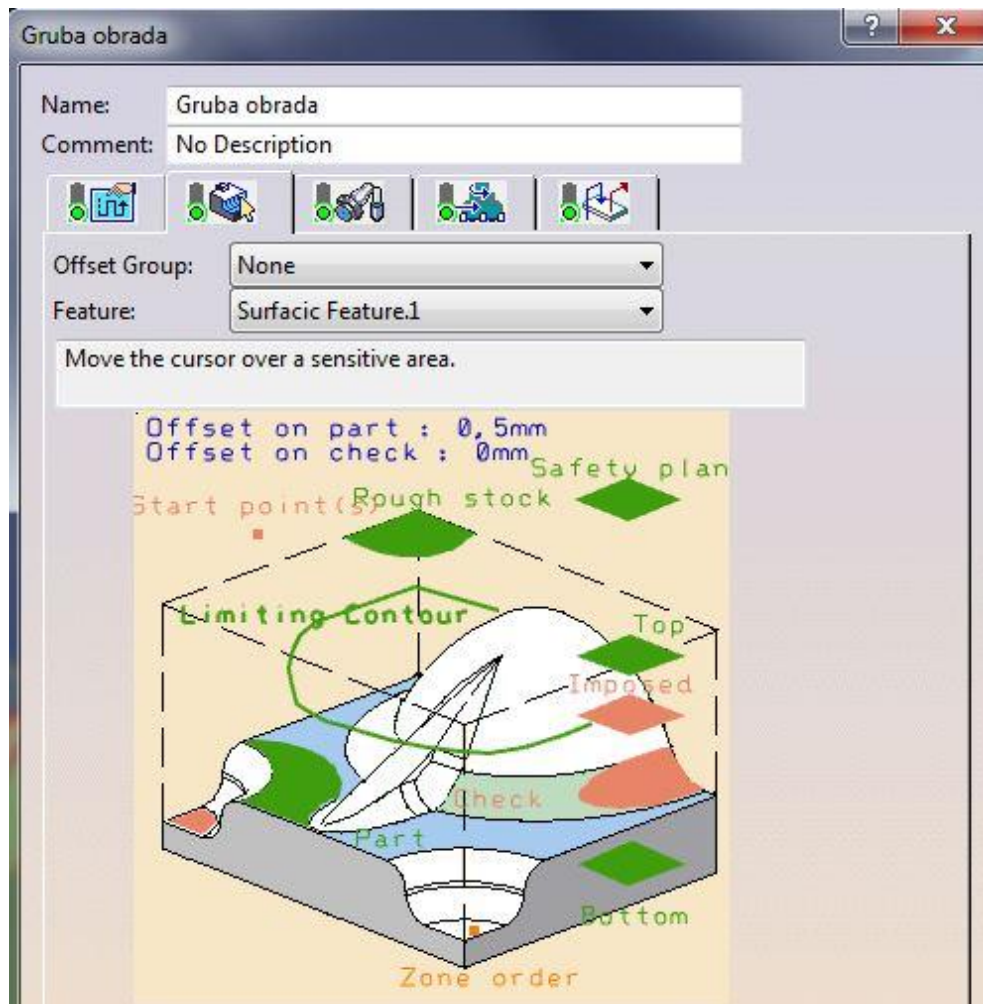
Gruba obrada

?

X

Name: Gruba obrada

Comment: No Description

Offset Group: None

Feature: Surfacic Feature.1

Move the cursor over a sensitive area.

Offset on part : 0,5mm
Offset on check : 0mm

Safety plan

Start point(s)

Rough stock

Limiting Contour

Top

Imposed

Check

Part

Bottom

Zone order